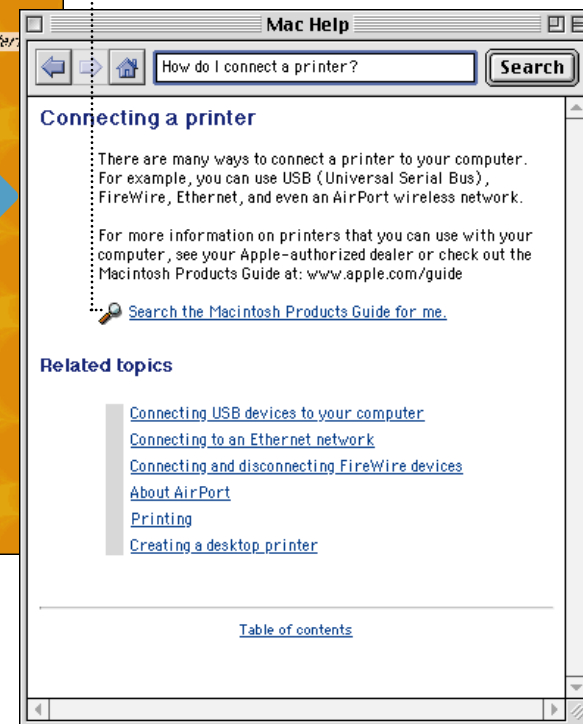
Mac Help

How do I connect a printer?

Search

Connecting a printer

There are many ways to connect a printer to your computer. For example, you can use USB (Universal Serial Bus), FireWire, Ethernet, and even an AirPort wireless network.

For more information on printers that you can use with your computer, see your Apple-authorized dealer or check out the Macintosh Products Guide at: www.apple.com/guide

Search the Macintosh Products Guide for me.

Related topics

Connecting USB devices to your computer
Connecting to an Ethernet network
Connecting and disconnecting FireWire devices
About AirPort
Printing
Creating a desktop printer

Table of contents